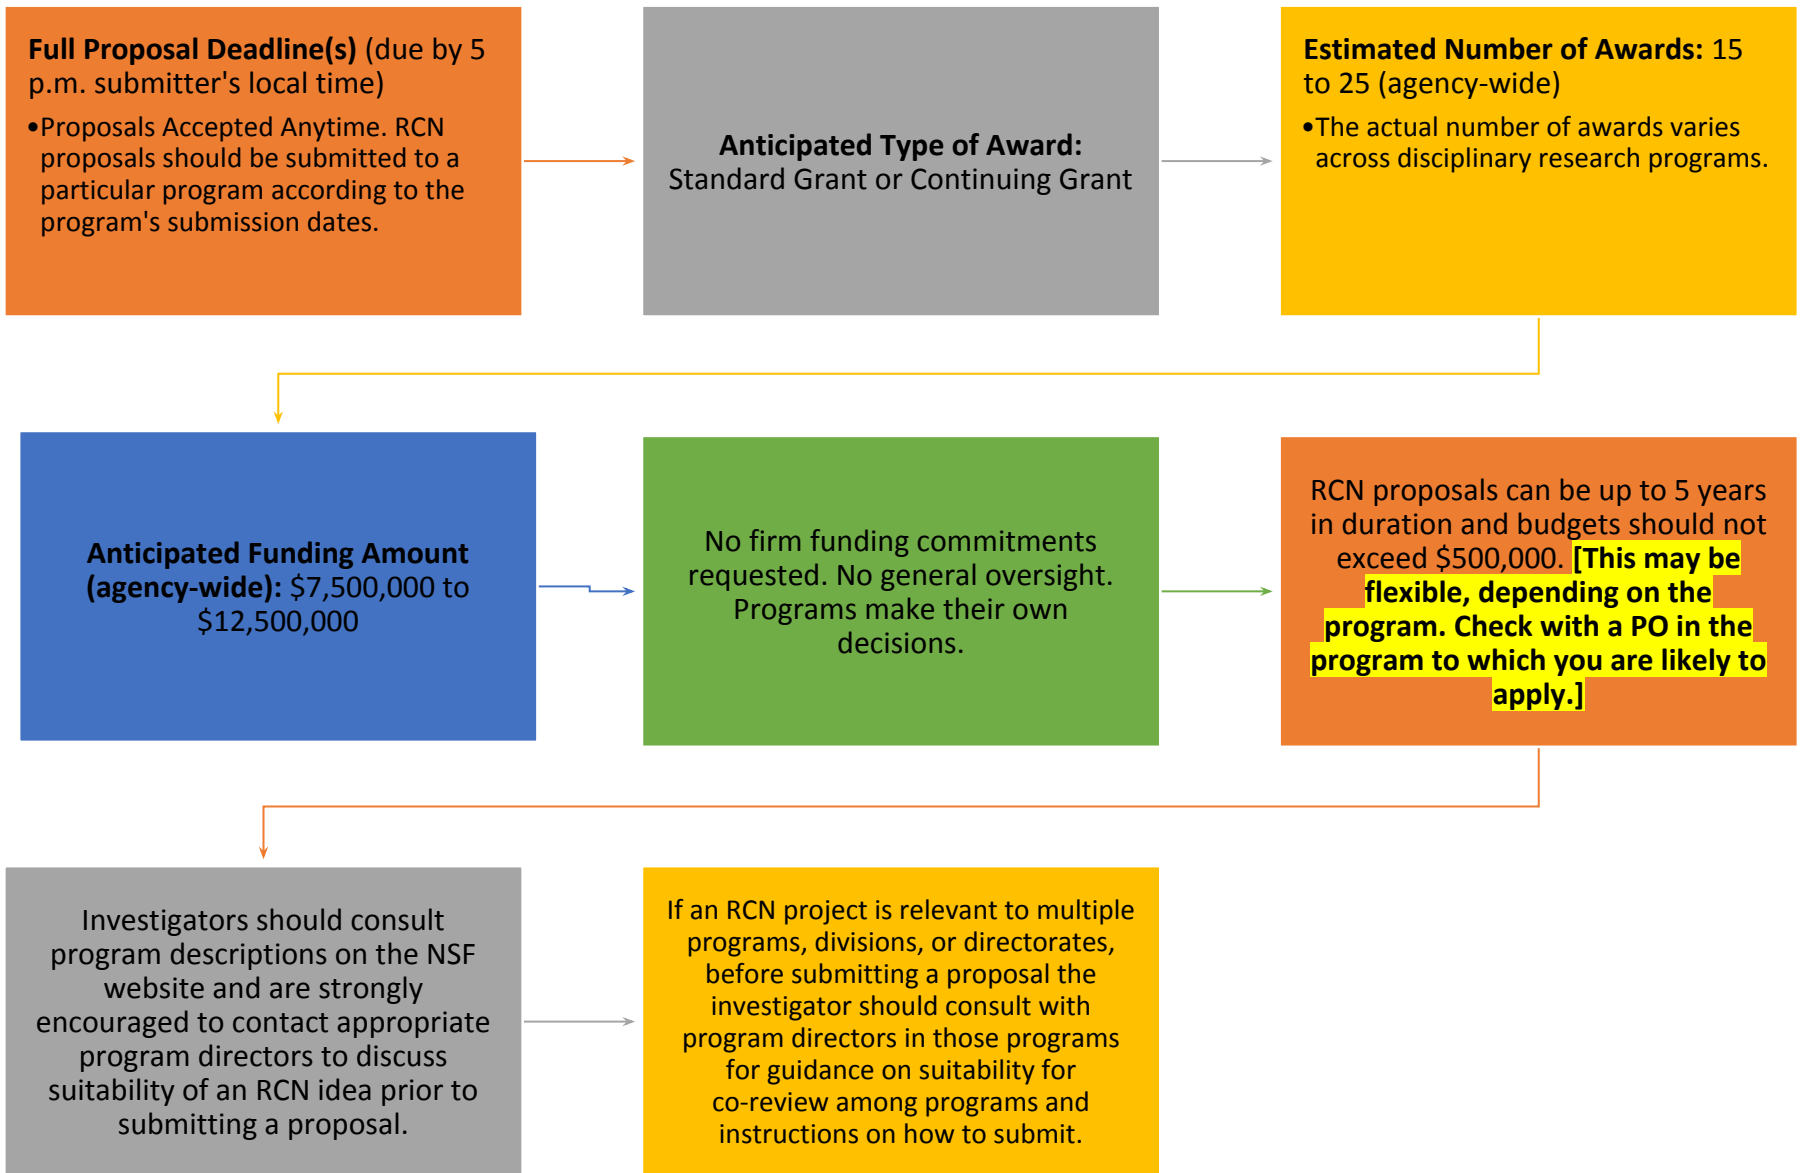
**Full Proposal Deadline(s)** (due by 5 p.m. submitter's local time)

• Proposals Accepted Anytime. RCN proposals should be submitted to a particular program according to the program's submission dates.

**Anticipated Type of Award:** Standard Grant or Continuing Grant

**Estimated Number of Awards:** 15 to 25 (agency-wide)

• The actual number of awards varies across disciplinary research programs.

**Anticipated Funding Amount (agency-wide):** $7,500,000 to $12,500,000

No firm funding commitments requested. No general oversight. Programs make their own decisions.

RCN proposals can be up to 5 years in duration and budgets should not exceed $500,000. **[This may be flexible, depending on the program. Check with a PO in the program to which you are likely to apply.]**

Investigators should consult program descriptions on the NSF website and are strongly encouraged to contact appropriate program directors to discuss suitability of an RCN idea prior to submitting a proposal.

If an RCN project is relevant to multiple programs, divisions, or directorates, before submitting a proposal the investigator should consult with program directors in those programs for guidance on suitability for co-review among programs and instructions on how to submit.